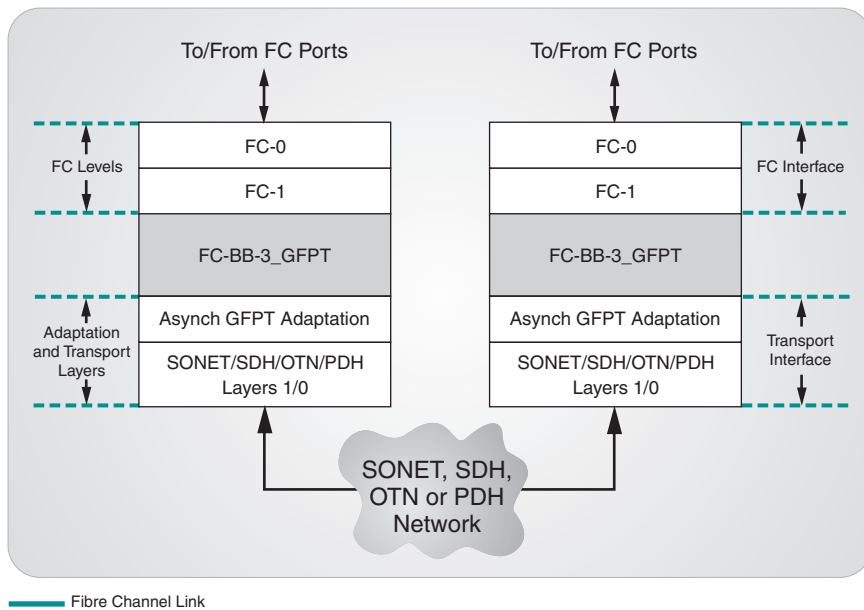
To/From FC Ports

To/From FC Ports

FC Levels

FC-0

FC-1

FC-BB-3_GFPT

Adaptation and Transport Layers

Asynch GFPT Adaptation

SONET/SDH/OTN/PDH Layers 1/0

FC-0

FC-1

FC-BB-3_GFPT

Asynch GFPT Adaptation

SONET/SDH/OTN/PDH Layers 1/0

FC Interface

Transport Interface

SONET, SDH, OTN or PDH Network

Fibre Channel Link